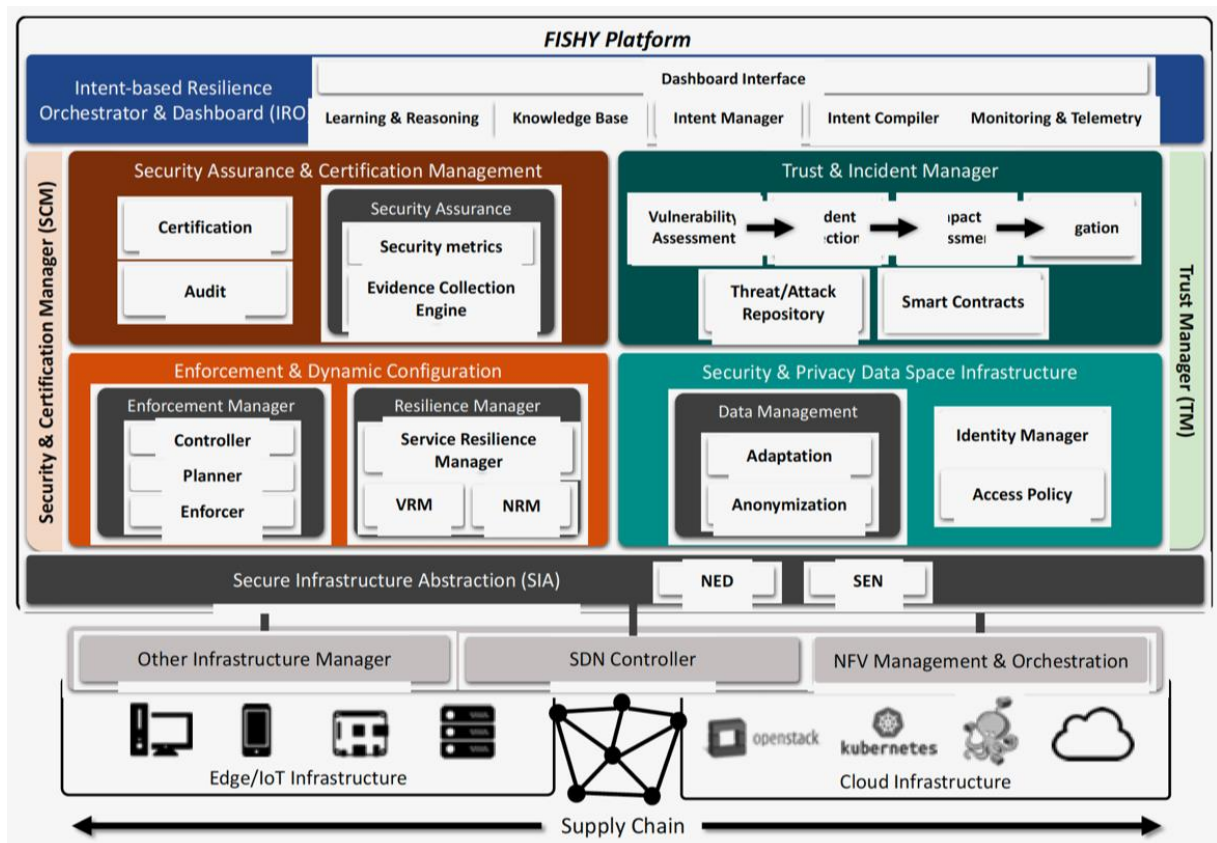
FISHY Platform

Intent-based Resilience Orchestrator & Dashboard (IRO

Dashboard Interface

Learning & Reasoning

Knowledge Base

Intent Manager

Intent Compiler

Monitoring & Telemetry

Security & Certification Manager (SCM)

Security Assurance & Certification Management

Certification

Audit

Security Assurance

Security metrics

Evidence Collection Engine

Trust & Incident Manager

Vulnerability Assessment

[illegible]dent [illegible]ction

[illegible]pact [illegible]ssme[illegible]

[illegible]gation

Threat/Attack Repository

Smart Contracts

Trust Manager (TM)

Enforcement & Dynamic Configuration

Enforcement Manager

Controller

Planner

Enforcer

Resilience Manager

Service Resilience Manager

VRM

NRM

Security & Privacy Data Space Infrastructure

Data Management

Adaptation

Anonymization

Identity Manager

Access Policy

Secure Infrastructure Abstraction (SIA)

NED

SEN

Other Infrastructure Manager

SDN Controller

NFV Management & Orchestration

Edge/IoT Infrastructure

openstack

kubernetes

Cloud Infrastructure

Supply Chain